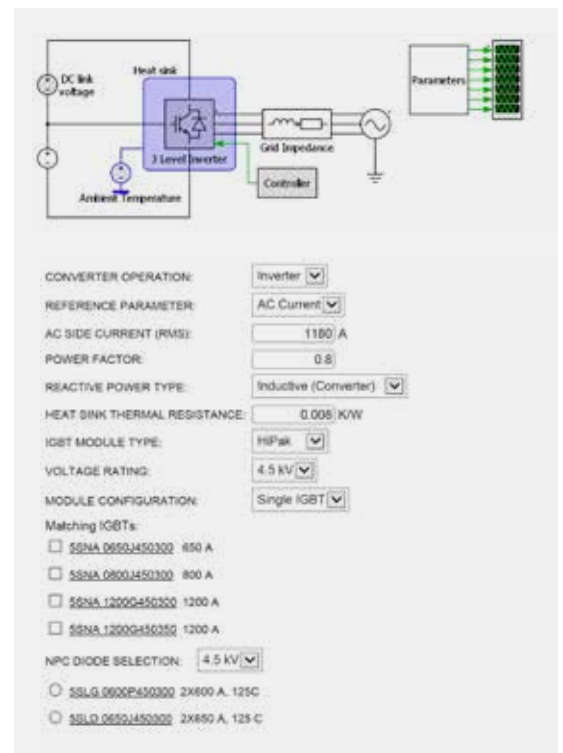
DC link voltage

Heat sink

3 Level Inverter

Grid Impedance

Controller

Ambient Temperature

Parameters

CONVERTER OPERATION: Inverter

REFERENCE PARAMETER: AC Current

AC SIDE CURRENT (RMS): 1180 A

POWER FACTOR: 0.8

REACTIVE POWER TYPE: Inductive (Converter)

HEAT SINK THERMAL RESISTANCE: 0.008 K/W

IGBT MODULE TYPE: HiPak

VOLTAGE RATING: 4.5 kV

MODULE CONFIGURATION: Single IGBT

Matching IGBTs:

5SNA 0650J450300 650 A

5SNA 0800J450300 800 A

5SNA 1200G450300 1200 A

5SNA 1200G450350 1200 A

NPC DIODE SELECTION: 4.5 kV

5SLG 0600P450300 2X600 A, 125C

5SLD 0650J450300 2X650 A, 125 C